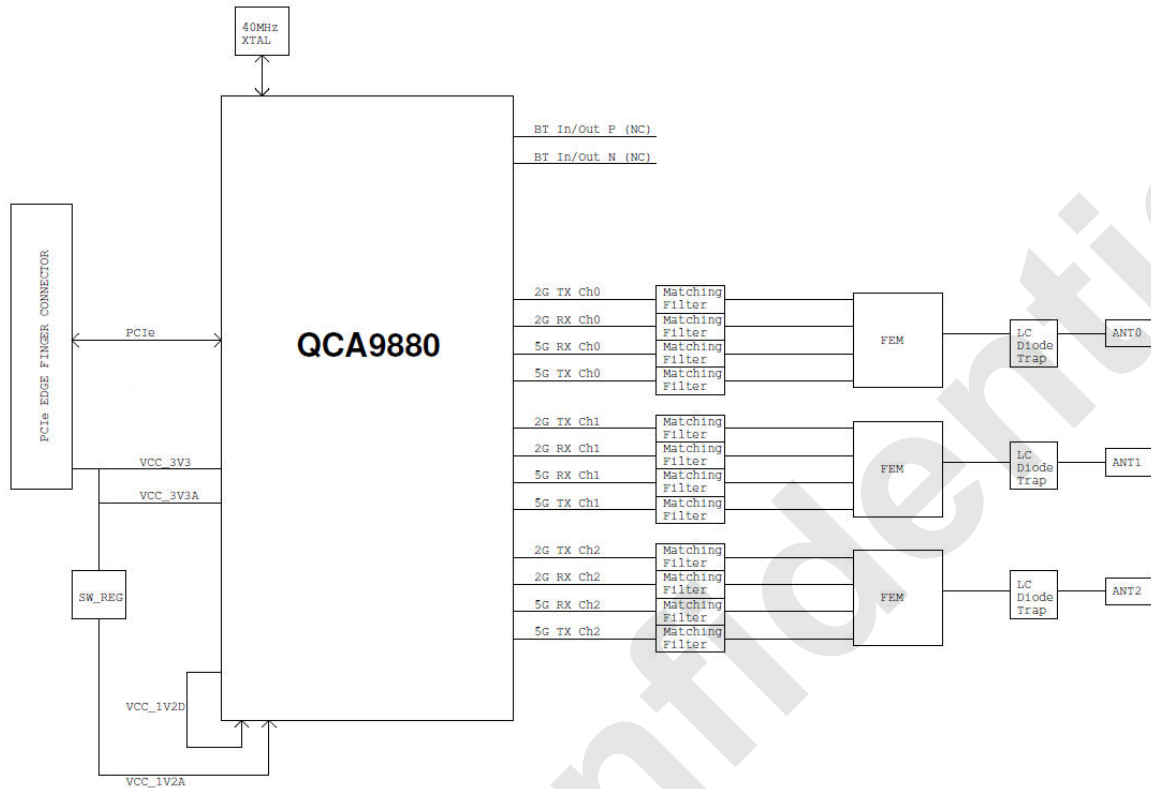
40MHz XTAL

BT In/Out P (NC)
BT In/Out N (NC)

PCIe EDGE FINGER CONNECTOR

PCIe

QCA9880

2G TX Ch0
Matching Filter
2G RX Ch0
Matching Filter
5G RX Ch0
Matching Filter
5G TX Ch0
Matching Filter
FEM
LC Diode Trap
ANT0

2G TX Ch1
Matching Filter
2G RX Ch1
Matching Filter
5G RX Ch1
Matching Filter
5G TX Ch1
Matching Filter
FEM
LC Diode Trap
ANT1

2G TX Ch2
Matching Filter
2G RX Ch2
Matching Filter
5G RX Ch2
Matching Filter
5G TX Ch2
Matching Filter
FEM
LC Diode Trap
ANT2

VCC_3V3
VCC_3V3A
SW_REG
VCC_1V2D
VCC_1V2A

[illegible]